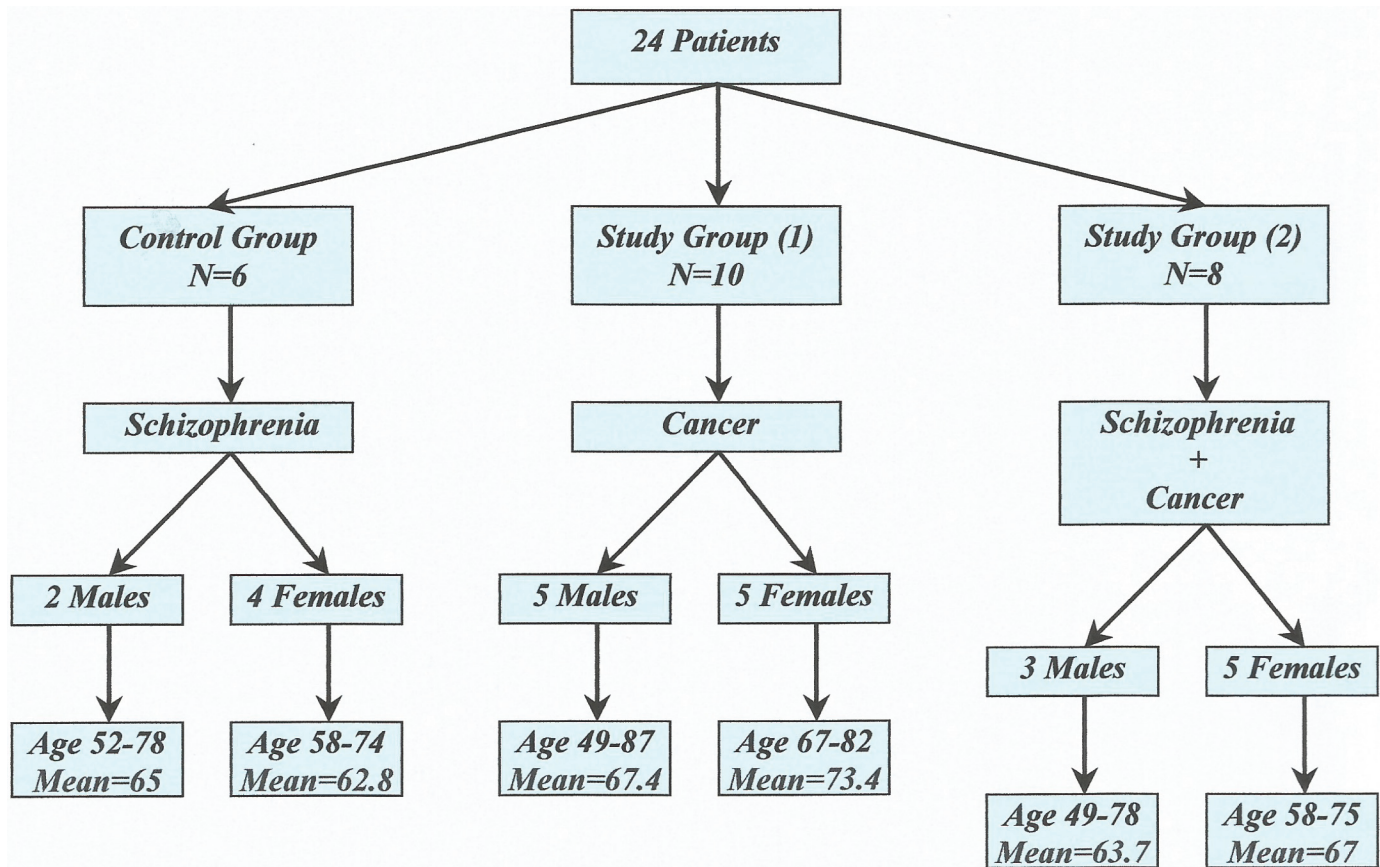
24 Patients

Control Group
N=6

Study Group (1)
N=10

Study Group (2)
N=8

Schizophrenia

Cancer

Schizophrenia
+
Cancer

2 Males

4 Females

5 Males

5 Females

3 Males

5 Females

Age 52-78
Mean=65

Age 58-74
Mean=62.8

Age 49-87
Mean=67.4

Age 67-82
Mean=73.4

Age 49-78
Mean=63.7

Age 58-75
Mean=67